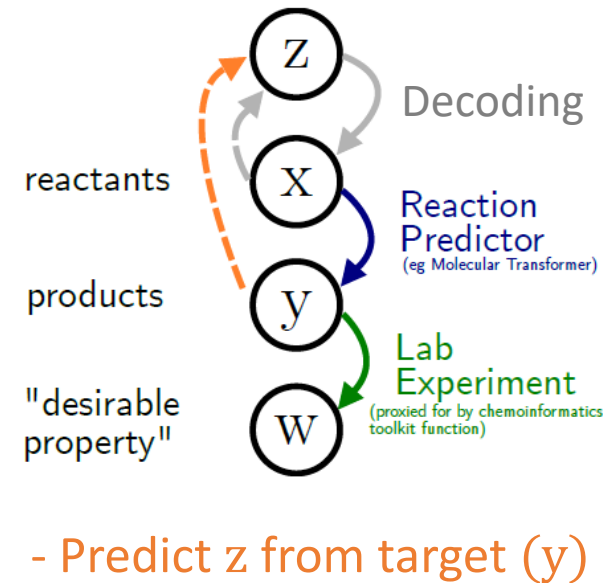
z

Decoding

reactants

x

Reaction Predictor
(eg Molecular Transformer)

products

y

Lab Experiment
(proxied for by chemoinformatics toolkit function)

"desirable property"

w

- Predict z from target (y)